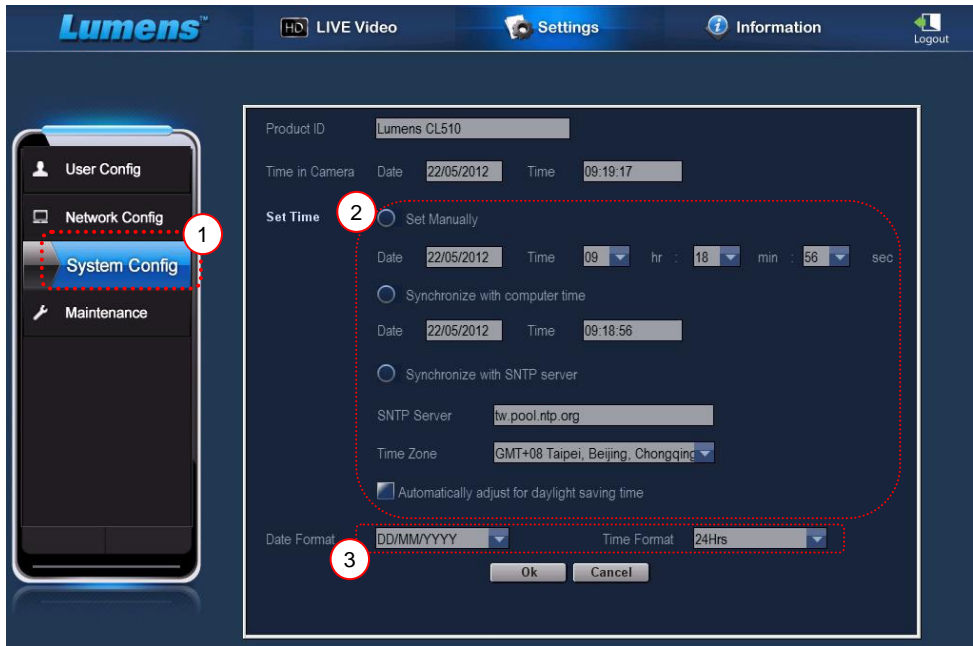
Lumens™

HD LIVE Video

Settings

Information

Logout

User Config

Network Config

1

System Config

Maintenance

Product ID Lumens CL510

Time in Camera Date 22/05/2012 Time 09:19:17

Set Time

2

Set Manually

Date 22/05/2012 Time 09 hr : 18 min : 56 sec

Synchronize with computer time

Date 22/05/2012 Time 09:18:56

Synchronize with SNTP server

SNTP Server tw.pool.ntp.org

Time Zone GMT+08 Taipei, Beijing, Chongqing

Automatically adjust for daylight saving time

Date Format DD/MM/YYYY Time Format 24Hrs

3

Ok Cancel